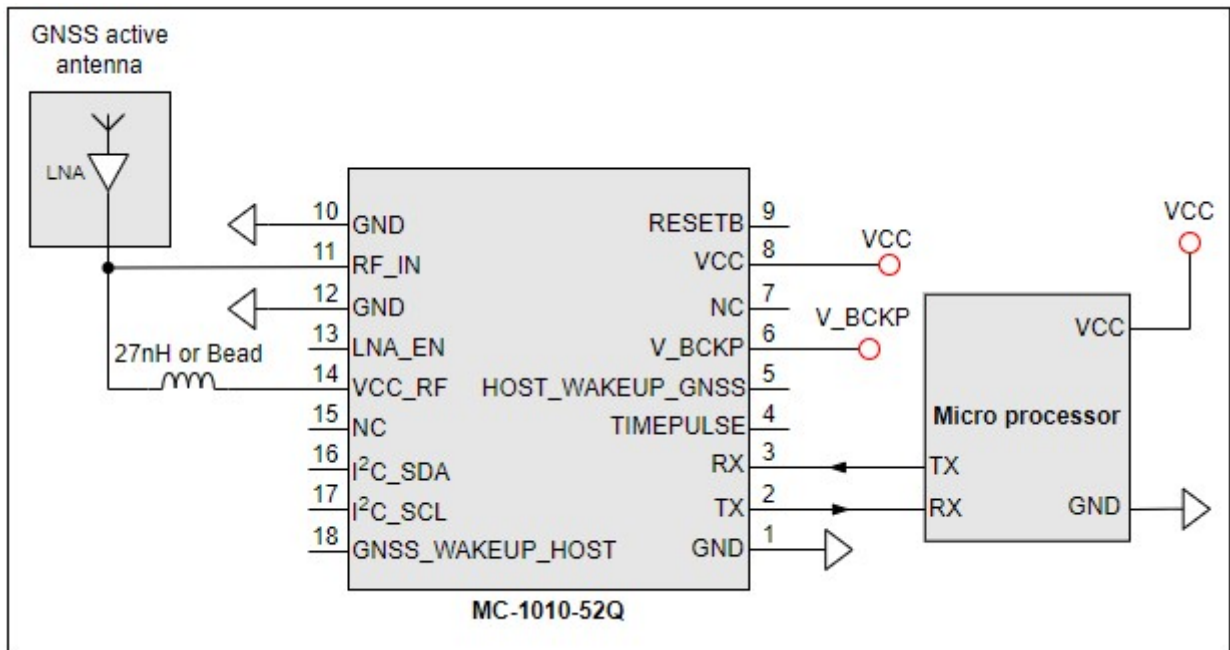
GNSS active antenna

LNA

10 GND
11 RF_IN
12 GND
13 LNA_EN
27nH or Bead
14 VCC_RF
15 NC
16 I$^2$C_SDA
17 I$^2$C_SCL
18 GNSS_WAKEUP_HOST

RESETB 9
VCC 8
NC 7
V_BCKP 6
HOST_WAKEUP_GNSS 5
TIMEPULSE 4
RX 3
TX 2
GND 1

VCC
V_BCKP
VCC

VCC
Micro processor
TX
RX
GND

MC-1010-52Q